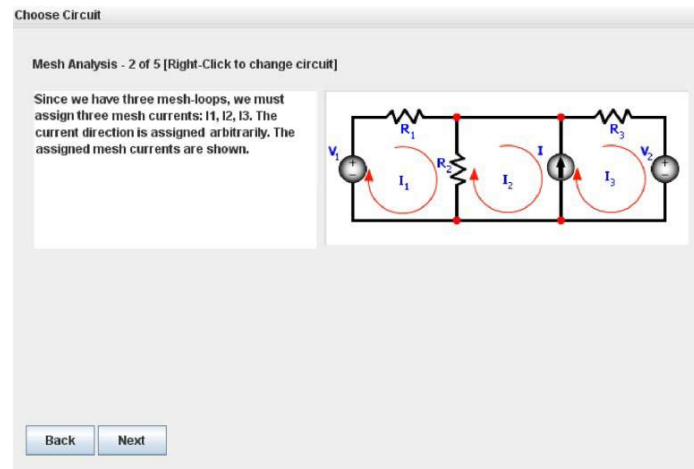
Choose Circuit

Mesh Analysis - 2 of 5 [Right-Click to change circuit]

Since we have three mesh-loops, we must assign three mesh currents: I1, I2, I3. The current direction is assigned arbitrarily. The assigned mesh currents are shown.

$R_1$
$R_3$
$V_1$
$R_2$
$I$
$V_2$
$I_1$
$I_2$
$I_3$
+
−
+
−

Back
Next